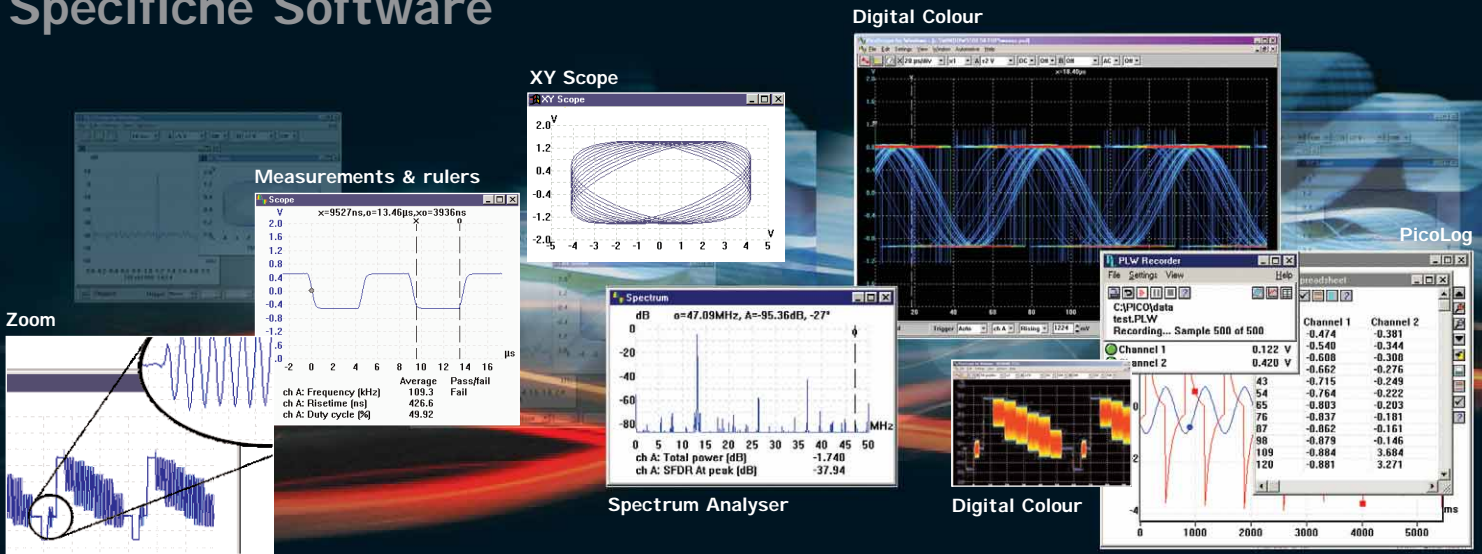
Specifiche Software

Digital Colour

XY Scope

XY Scope

2.0 V
1.2
0.4
-0.4
-1.2
-2.0
-5 -4 -3 -2 -1 0 1 2 3 4 5 V

Measurements & rulers

Scope

x=9527ns,o=13.46µs,xo=3936ns

V
2.0
1.6
1.2
0.8
0.4
0.0
-0.4
-0.8
-1.2
-1.6
-2.0
-2 0 2 4 6 8 10 12 14 16 µs

| | Average | Pass/fail |
|---|---|---|
| ch A: Frequency (kHz) | 109.3 | Fail |
| ch A: Risetime (ns) | 426.6 | |
| ch A: Duty cycle (%) | 49.92 | |

Zoom

Spectrum

dB o=47.09MHz, A=-95.36dB, -27°

0
-20
-40
-60
-80
0 5 10 15 20 25 30 35 40 45 50 MHz

ch A: Total power (dB) -1.740
ch A: SFDR At peak (dB) -37.94

Spectrum Analyser

PLW Recorder

File Settings View Help

C:\PICO\data
test.PLW
Recording... Sample 500 of 500

Channel 1 0.122 V
Channel 2 0.420 V

PicoLog

preadsheet

| | Channel 1 | Channel 2 |
|---|---|---|
| | -0.474 | -0.381 |
| | -0.540 | -0.344 |
| | -0.608 | -0.308 |
| | -0.662 | -0.276 |
| 43 | -0.715 | -0.249 |
| 54 | -0.764 | -0.222 |
| 65 | -0.803 | -0.203 |
| 76 | -0.837 | -0.181 |
| 87 | -0.862 | -0.161 |
| 98 | -0.879 | -0.146 |
| 109 | -0.884 | 3.684 |
| 120 | -0.881 | 3.271 |

0 1000 2000 3000 4000 5000 ms

Digital Colour